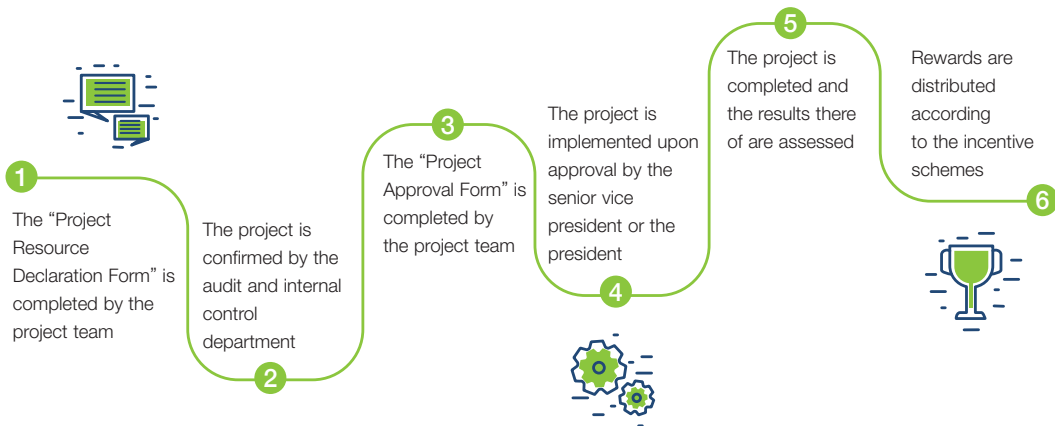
1

The “Project Resource Declaration Form” is completed by the project team

The project is confirmed by the audit and internal control department

2

3

The “Project Approval Form” is completed by the project team

The project is implemented upon approval by the senior vice president or the president

4

5

The project is completed and the results there of are assessed

Rewards are distributed according to the incentive schemes

6